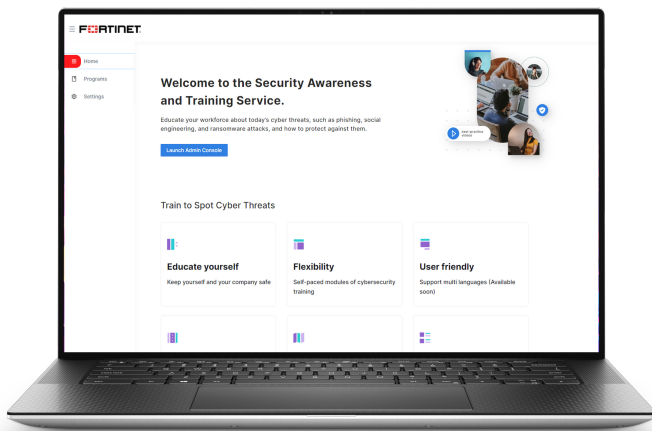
FORTINET

Home
Programs
Settings

Welcome to the Security Awareness and Training Service.

Educate your workforce about today's cyber threats, such as phishing, social engineering, and ransomware attacks, and how to protect against them.

Launch Admin Console

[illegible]

Train to Spot Cyber Threats

Educate yourself
Keep yourself and your company safe

Flexibility
Self-paced modules of cybersecurity training

User friendly
Support multi languages (Available soon)